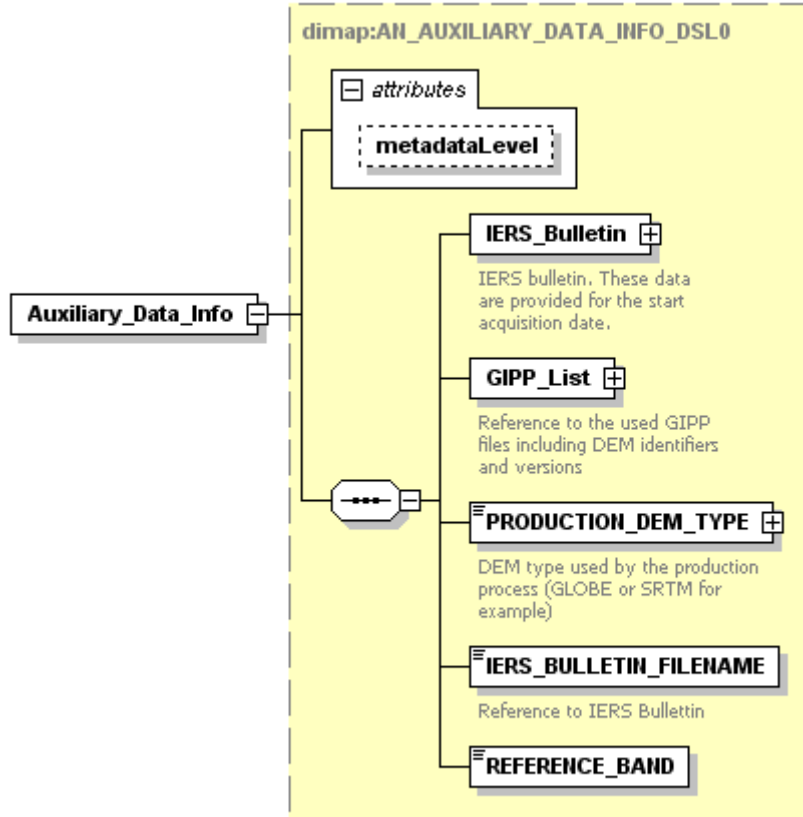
dimap:AN_AUXILIARY_DATA_INFO_DSL0

attributes

metadataLevel

Auxiliary_Data_Info

IERS_Bulletin

IERS bulletin. These data are provided for the start acquisition date.

GIPP_List

Reference to the used GIPP files including DEM identifiers and versions

PRODUCTION_DEM_TYPE

DEM type used by the production process (GLOBE or SRTM for example)

IERS_BULLETIN_FILENAME

Reference to IERS Bullettin

REFERENCE_BAND